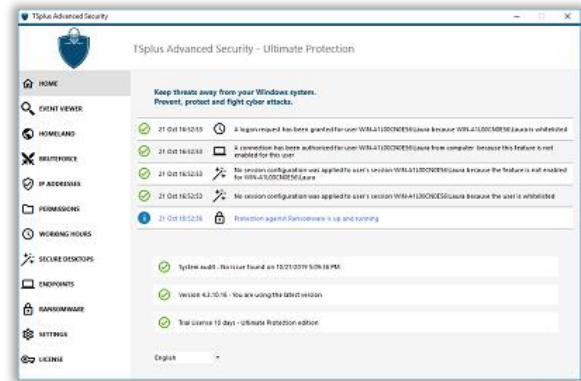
TSplus Advanced Security

TSplus Advanced Security - Ultimate Protection

HOME

EVENT VIEWER

HOMELAND

BRUTEFORCE

IP ADDRESSES

PERMISSIONS

WORKING HOURS

SECURE DESKTOPS

ENDPOINTS

RANSOMWARE

SETTINGS

LICENSE

Keep threats away from your Windows system.
Prevent, protect and fight cyber attacks.

21 Oct 16:52:55 A logon request has been granted for user WIN-A1L00CN0E50\Laura because WIN-A1L00CN0E50\Laura is whitelisted

21 Oct 16:52:55 A connection has been authorized for user WIN-A1L00CN0E50\Laura from computer because this feature is not enabled for this user

21 Oct 16:52:53 No session configuration was applied to user's session WIN-A1L00CN0E50\Laura because the feature is not enabled for WIN-A1L00CN0E50\Laura

21 Oct 16:52:53 No session configuration was applied to user's session WIN-A1L00CN0E50\Laura because the user is whitelisted

21 Oct 16:52:36 Protection against Ransomware is up and running

System audit - No issue found on 10/21/2019 5:09:36 PM

Version 4.3.10.16 - You are using the latest version

Trial License 10 days - Ultimate Protection edition

English